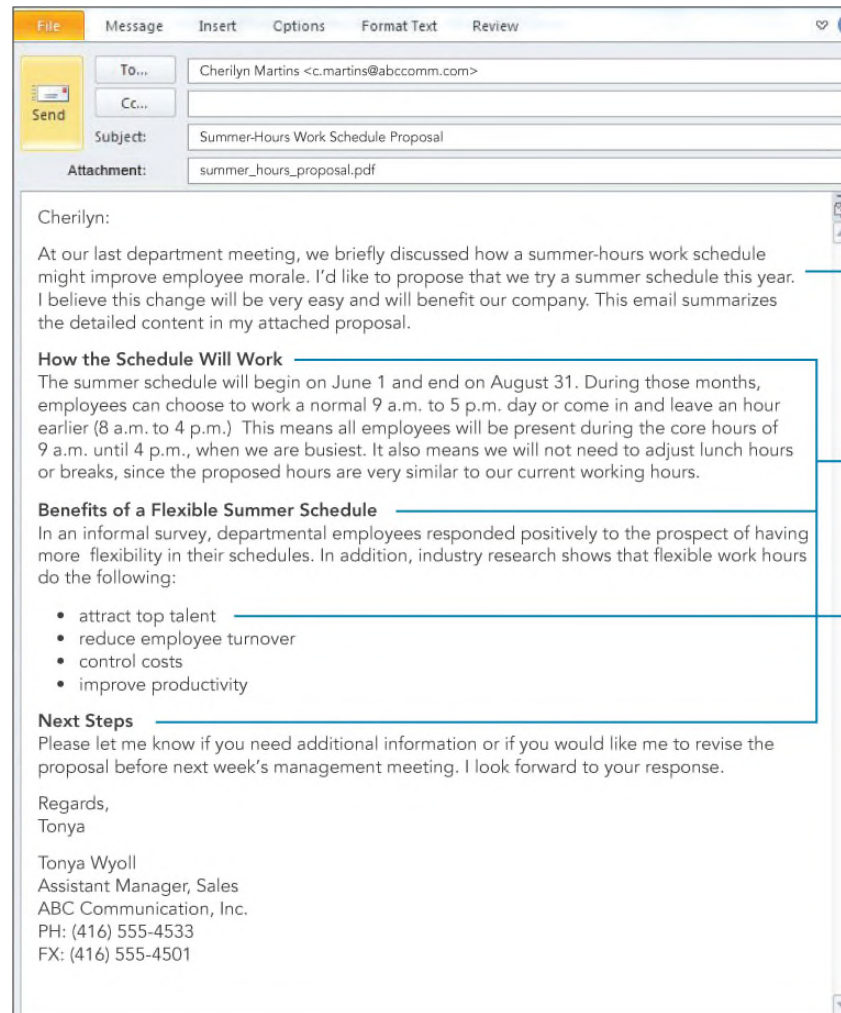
File Message Insert Options Format Text Review

Send

To...
Cherilyn Martins <c.martins@abccomm.com>

Cc...

Subject: Summer-Hours Work Schedule Proposal

Attachment: summer_hours_proposal.pdf

Cherilyn:

At our last department meeting, we briefly discussed how a summer-hours work schedule might improve employee morale. I'd like to propose that we try a summer schedule this year. I believe this change will be very easy and will benefit our company. This email summarizes the detailed content in my attached proposal.

How the Schedule Will Work
The summer schedule will begin on June 1 and end on August 31. During those months, employees can choose to work a normal 9 a.m. to 5 p.m. day or come in and leave an hour earlier (8 a.m. to 4 p.m.) This means all employees will be present during the core hours of 9 a.m. until 4 p.m., when we are busiest. It also means we will not need to adjust lunch hours or breaks, since the proposed hours are very similar to our current working hours.

Benefits of a Flexible Summer Schedule
In an informal survey, departmental employees responded positively to the prospect of having more flexibility in their schedules. In addition, industry research shows that flexible work hours do the following:

• attract top talent
• reduce employee turnover
• control costs
• improve productivity

Next Steps
Please let me know if you need additional information or if you would like me to revise the proposal before next week's management meeting. I look forward to your response.

Regards,
Tonya

Tonya Wyoll
Assistant Manager, Sales
ABC Communication, Inc.
PH: (416) 555-4533
FX: (416) 555-4501